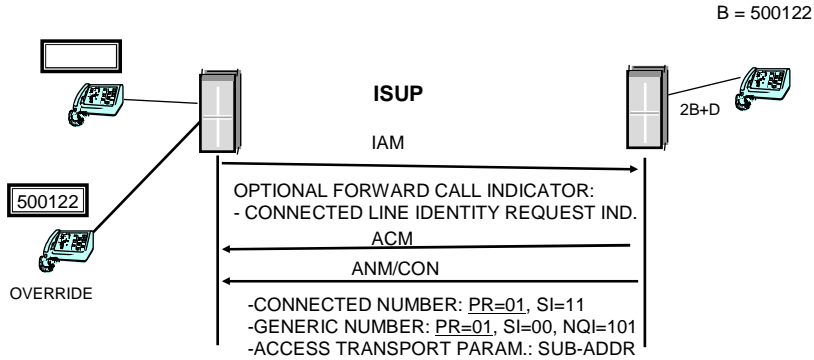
B = 500122

ISUP

2B+D

IAM

OPTIONAL FORWARD CALL INDICATOR:
- CONNECTED LINE IDENTITY REQUEST IND.

500122

ACM

ANM/CON

OVERRIDE

-CONNECTED NUMBER: PR=01, SI=11
-GENERIC NUMBER: PR=01, SI=00, NQI=101
-ACCESS TRANSPORT PARAM.: SUB-ADDR